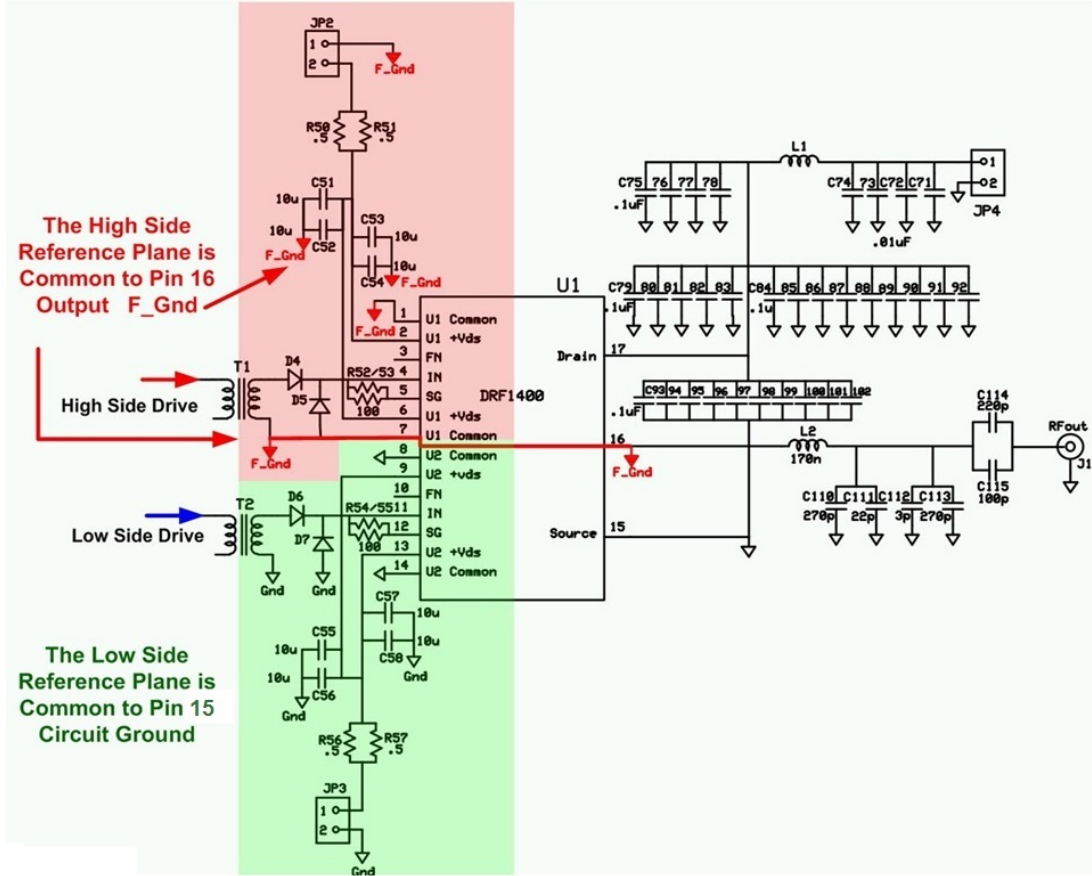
JP2
1
2
F_Gnd
R50 .5
R51 .5
C51
10u
10u
C52
F_Gnd
C53
10u
10u
C54
F_Gnd

The High Side Reference Plane is Common to Pin 16 Output F_Gnd

High Side Drive
T1
D4
D5
F_Gnd
R52/53
100

Low Side Drive
T2
D6
D7
Gnd
Gnd
R54/55
100
C57
10u
10u
C58
Gnd
C55
10u
10u
C56
Gnd
R56 .5
R57 .5
JP3
1
2
Gnd

The Low Side Reference Plane is Common to Pin 15 Circuit Ground

U1
1 U1 Common
F_Gnd 2 U1 +Vds
3 FN
4 IN
5 SG
6 U1 +Vds
7 U1 Common
8 U2 Common
9 U2 +vds
10 FN
11 IN
12 SG
13 U2 +Vds
14 U2 Common
Drain 17
DRF1400
16
F_Gnd
Source 15

L1
C75 76 77 78
.1uF
C74 73 C72 C71
.01uF
JP4
1
2
C79 80 81 82 83
.1uF
C84 85 86 87 88 89 90 91 92
.1u
C93 94 95 96 97 98 99 100 101 102
.1uF
L2
170n
C110 270p
C111 22p
C112 3p
C113 270p
C114 220p
C115 100p
RFout
J1